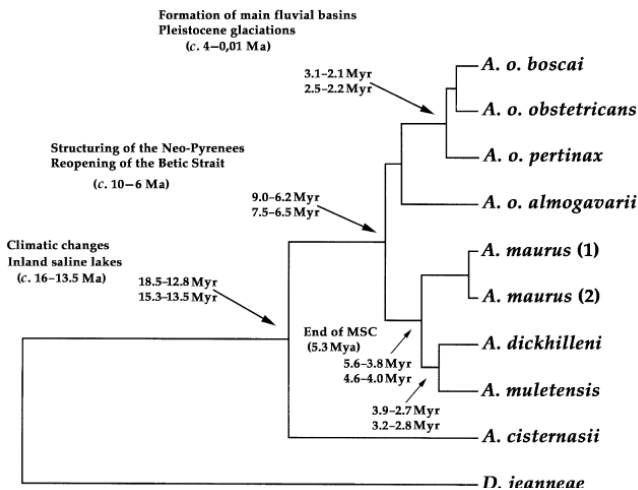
Formation of main fluvial basins
Pleistocene glaciations
(c. 4–0,01 Ma)

3.1–2.1 Myr
2.5–2.2 Myr

A. o. boscai

A. o. obstetricans

A. o. pertinax

Structuring of the Neo-Pyrenees
Reopening of the Betic Strait
(c. 10 – 6 Ma)

9.0–6.2 Myr
7.5–6.5 Myr

A. o. almogavarii

Climatic changes
Inland saline lakes
(c. 16–13.5 Ma)

18.5–12.8 Myr
15.3–13.5 Myr

A. maurus (1)

A. maurus (2)

End of MSC
(5.3 Mya)

5.6–3.8 Myr
4.6–4.0 Myr

A. dickhilleni

A. muletensis

3.9–2.7 Myr
3.2–2.8 Myr

A. cisternasii

D. jeanneae